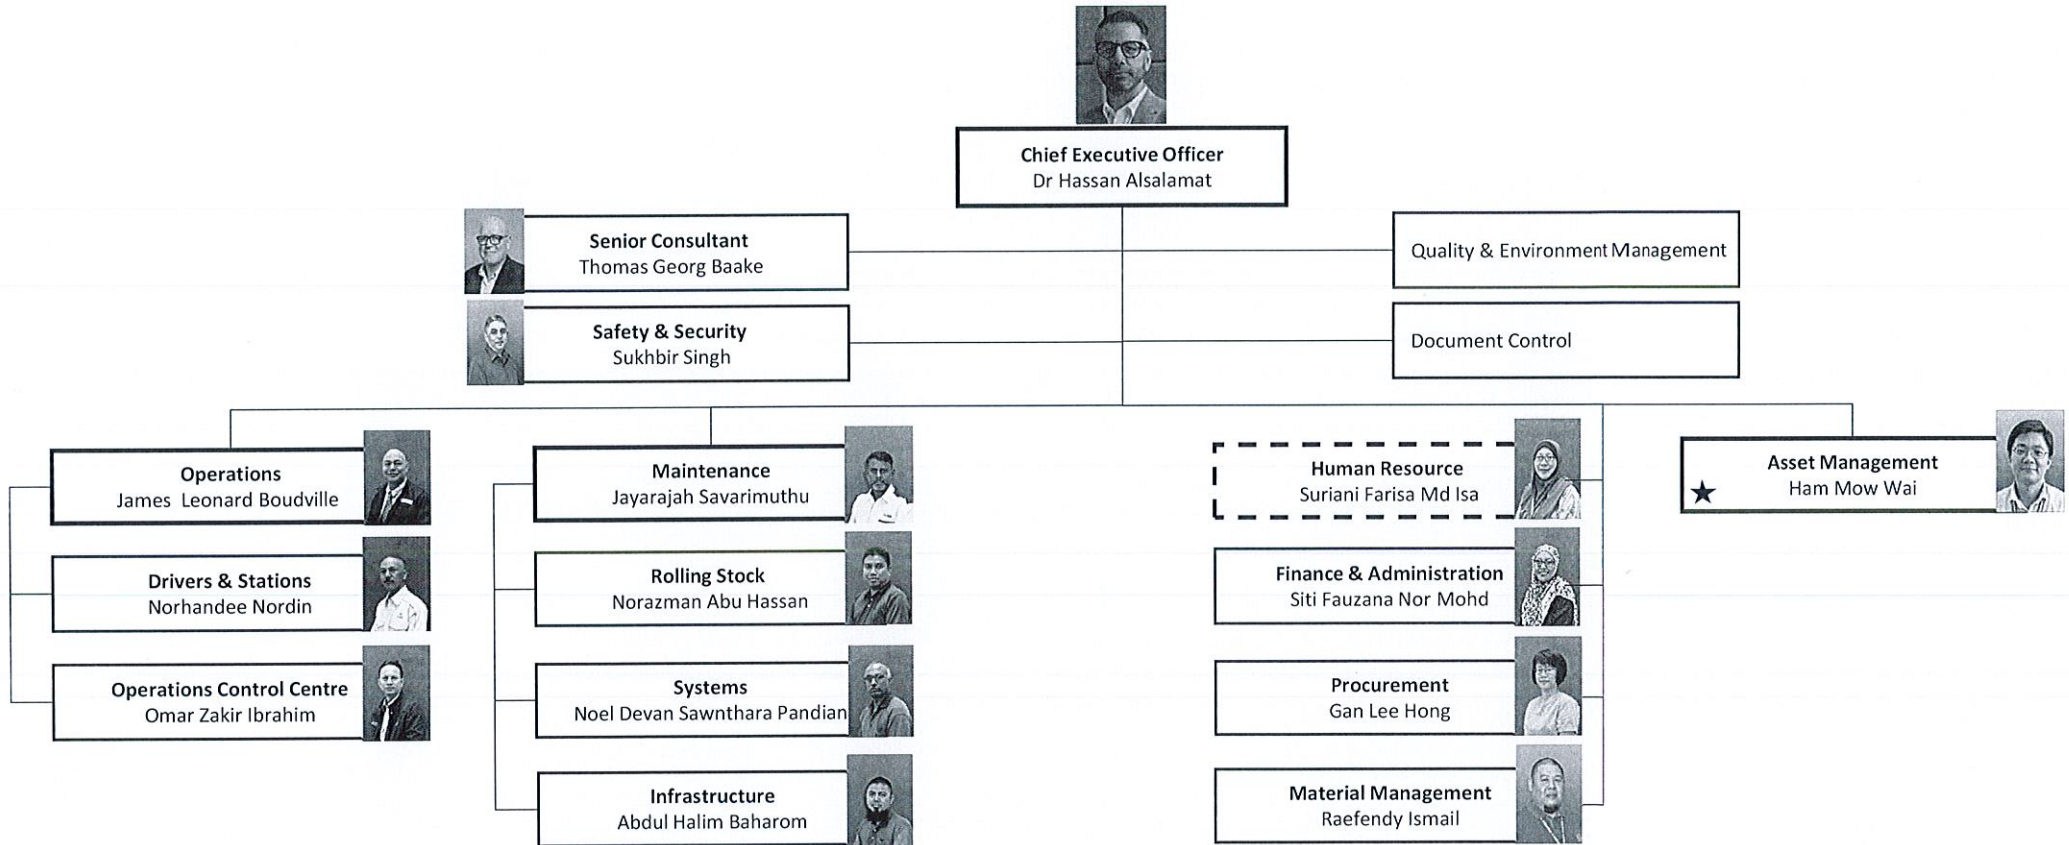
Chief Executive Officer
Dr Hassan Alsalamat

Senior Consultant
Thomas Georg Baake

Safety & Security
Sukhbir Singh

Quality & Environment Management

Document Control

Operations
James Leonard Boudville

Drivers & Stations
Norhandee Nordin

Operations Control Centre
Omar Zakir Ibrahim

Maintenance
Jayarajah Savarimuthu

Rolling Stock
Norazman Abu Hassan

Systems
Noel Devan Sawnthara Pandian

Infrastructure
Abdul Halim Baharom

Human Resource
Suriani Farisa Md Isa

Finance & Administration
Siti Fauzana Nor Mohd

Procurement
Gan Lee Hong

Material Management
Raefendy Ismail

Asset Management
Ham Mow Wai
★